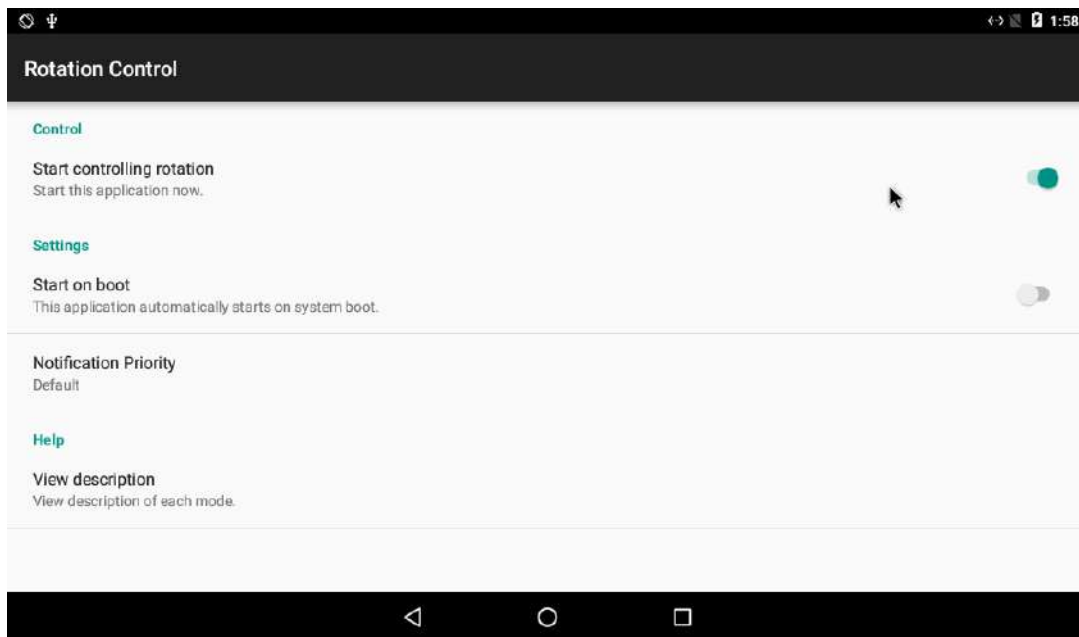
1:58

Rotation Control

Control

Start controlling rotation
Start this application now.

Settings

Start on boot
This application automatically starts on system boot.

Notification Priority
Default

Help

View description
View description of each mode.